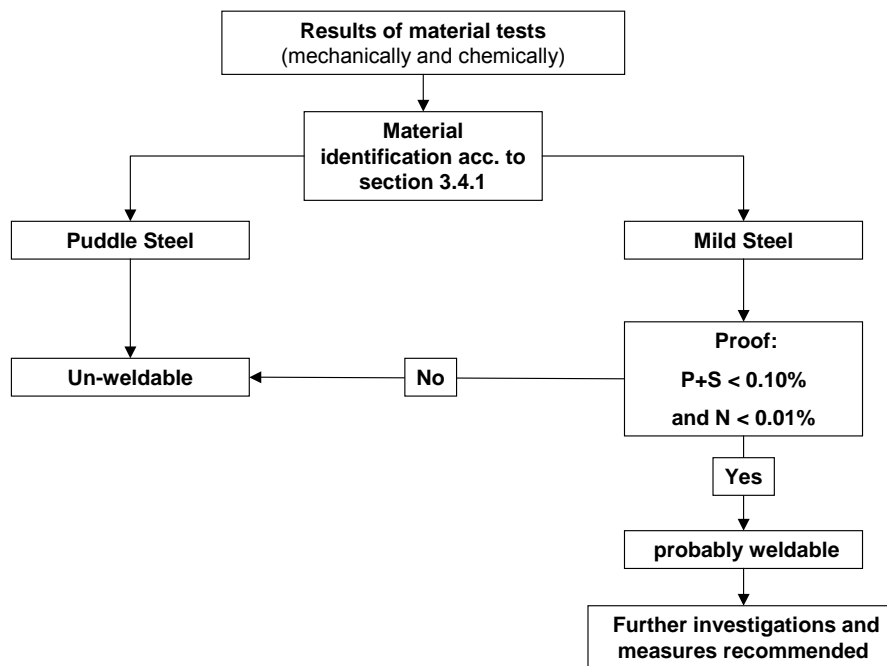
Results of material tests
(mechanically and chemically)

Material identification acc. to section 3.4.1

Puddle Steel

Mild Steel

Un-weldable

No

Proof:
P+S < 0.10%
and N < 0.01%

Yes

probably weldable

Further investigations and measures recommended